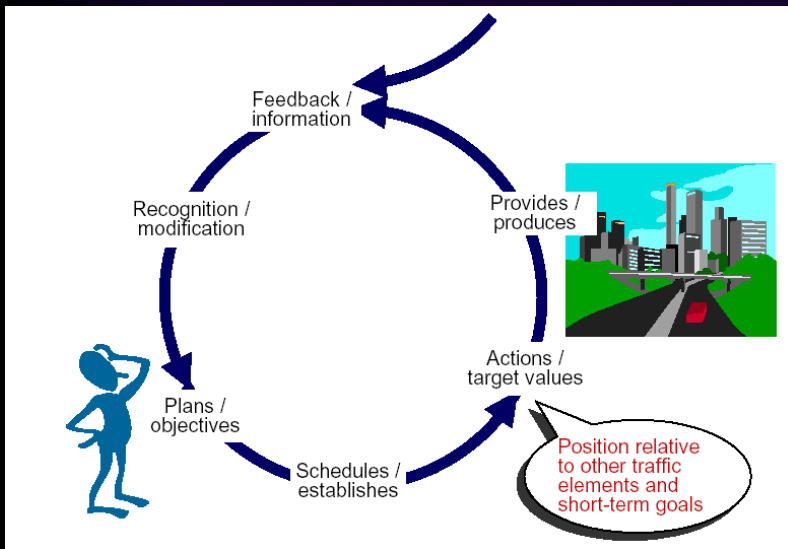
Feedback / information

Recognition / modification

Provides / produces

Plans / objectives

Actions / target values

Schedules / establishes

Position relative to other traffic elements and short-term goals